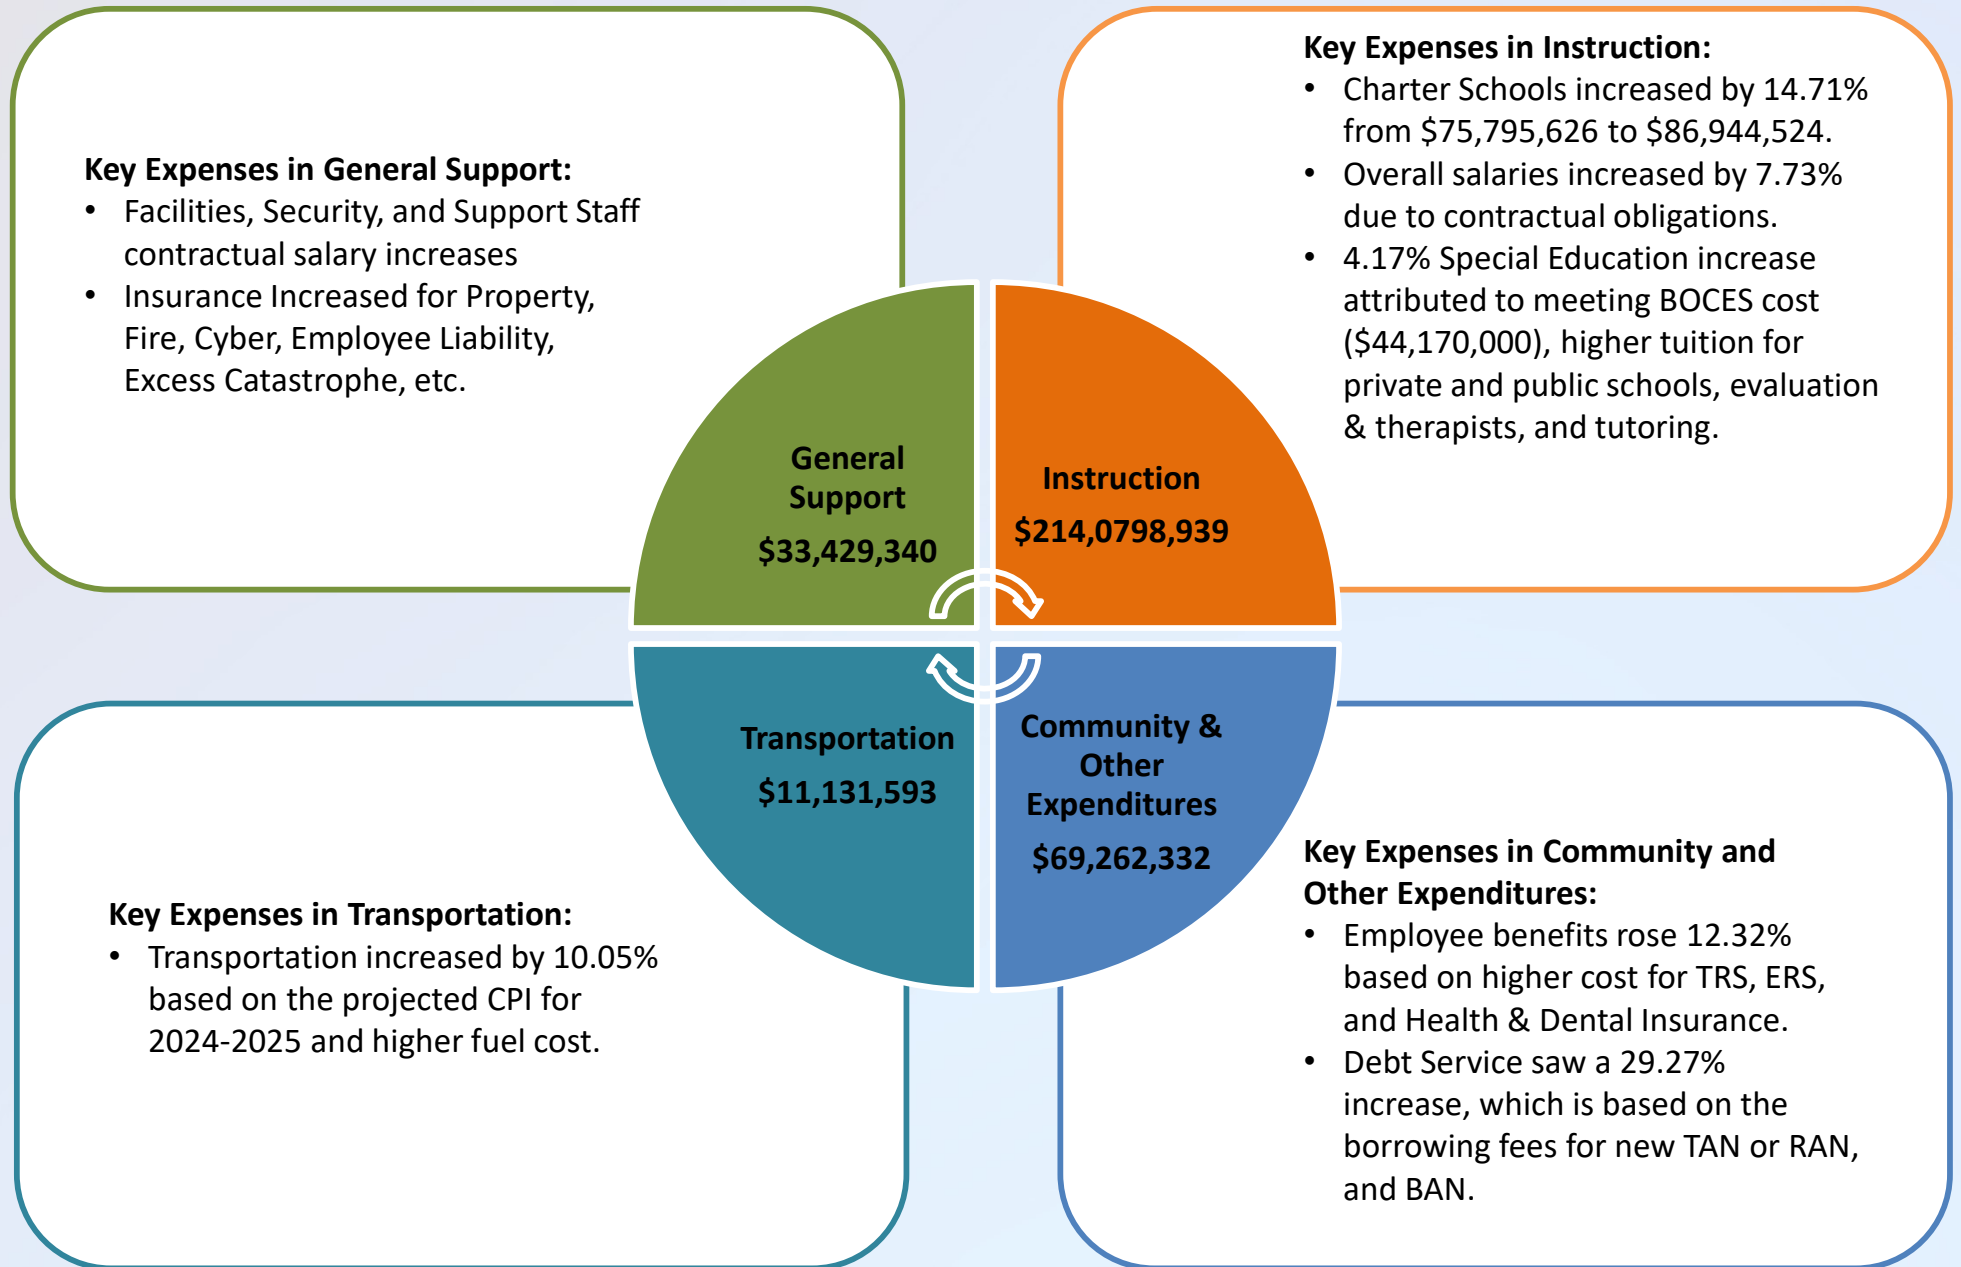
Key Expenses in General Support:

- Facilities, Security, and Support Staff contractual salary increases
- Insurance Increased for Property, Fire, Cyber, Employee Liability, Excess Catastrophe, etc.

Key Expenses in Instruction:

- Charter Schools increased by 14.71% from \$75,795,626 to \$86,944,524.
- Overall salaries increased by 7.73% due to contractual obligations.
- 4.17% Special Education increase attributed to meeting BOCES cost (\$44,170,000), higher tuition for private and public schools, evaluation & therapists, and tutoring.

General Support
\$33,429,340

Instruction
\$214,0798,939

Transportation
\$11,131,593

Community & Other Expenditures
\$69,262,332

Key Expenses in Transportation:

- Transportation increased by 10.05% based on the projected CPI for 2024-2025 and higher fuel cost.

Key Expenses in Community and Other Expenditures:

- Employee benefits rose 12.32% based on higher cost for TRS, ERS, and Health & Dental Insurance.
- Debt Service saw a 29.27% increase, which is based on the borrowing fees for new TAN or RAN, and BAN.